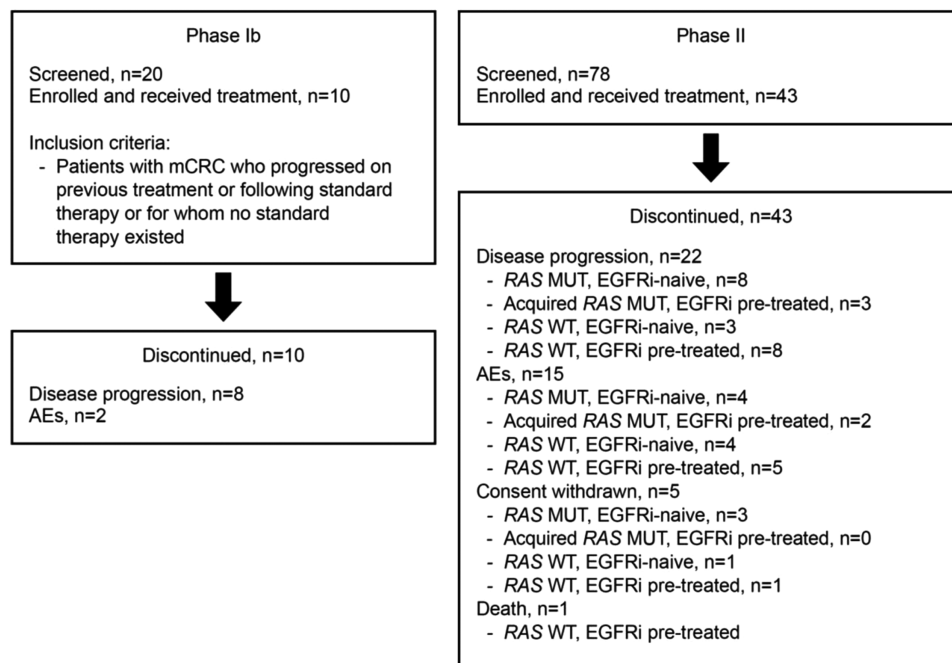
Phase Ib

Screened, n=20
Enrolled and received treatment, n=10

Inclusion criteria:
- Patients with mCRC who progressed on previous treatment or following standard therapy or for whom no standard therapy existed

Discontinued, n=10

Disease progression, n=8
AEs, n=2

Phase II

Screened, n=78
Enrolled and received treatment, n=43

Discontinued, n=43

Disease progression, n=22
- RAS MUT, EGFRi-naive, n=8
- Acquired RAS MUT, EGFRi pre-treated, n=3
- RAS WT, EGFRi-naive, n=3
- RAS WT, EGFRi pre-treated, n=8
AEs, n=15
- RAS MUT, EGFRi-naive, n=4
- Acquired RAS MUT, EGFRi pre-treated, n=2
- RAS WT, EGFRi-naive, n=4
- RAS WT, EGFRi pre-treated, n=5
Consent withdrawn, n=5
- RAS MUT, EGFRi-naive, n=3
- Acquired RAS MUT, EGFRi pre-treated, n=0
- RAS WT, EGFRi-naive, n=1
- RAS WT, EGFRi pre-treated, n=1
Death, n=1
- RAS WT, EGFRi pre-treated